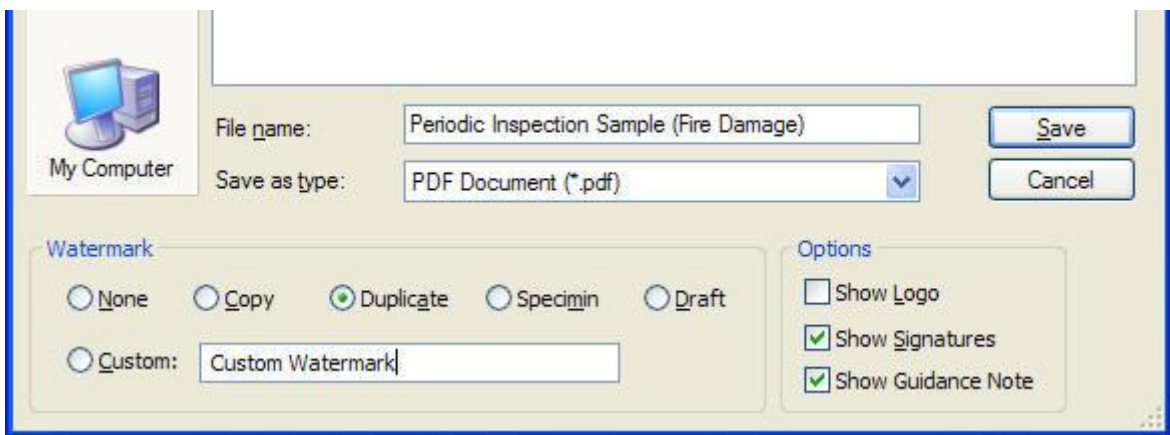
My Computer

File name: Periodic Inspection Sample (Fire Damage)

Save as type: PDF Document (*.pdf)

Save

Cancel

Watermark

None Copy Duplicate Specimin Draft

Custom: Custom Watermark

Options

Show Logo

Show Signatures

Show Guidance Note